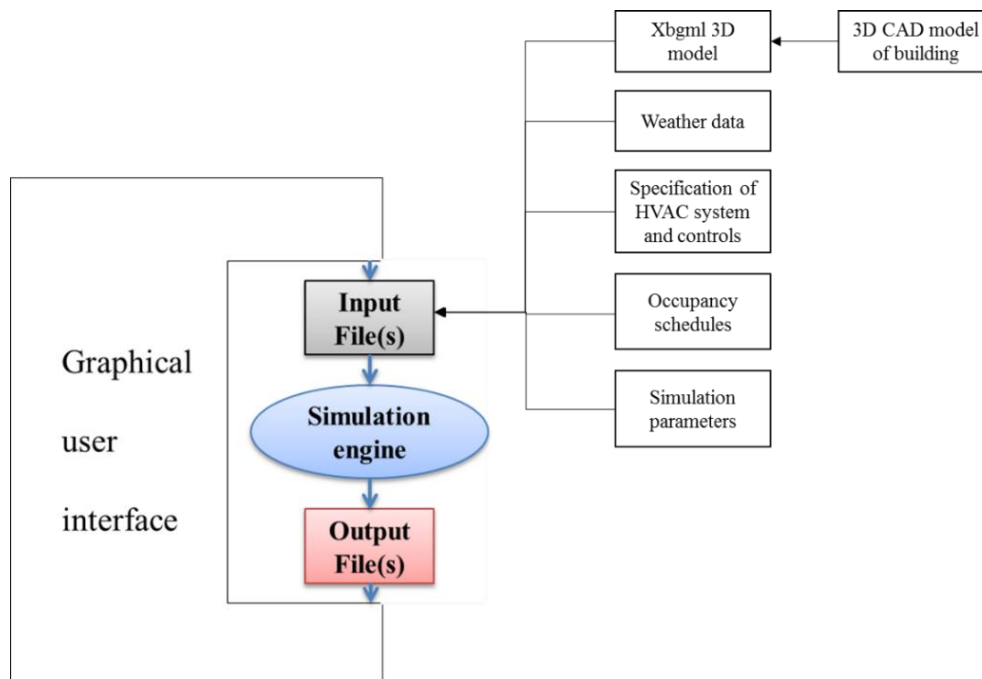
Xbgml 3D model

3D CAD model of building

Weather data

Specification of HVAC system and controls

Occupancy schedules

Simulation parameters

Graphical user interface

Input File(s)

Simulation engine

Output File(s)